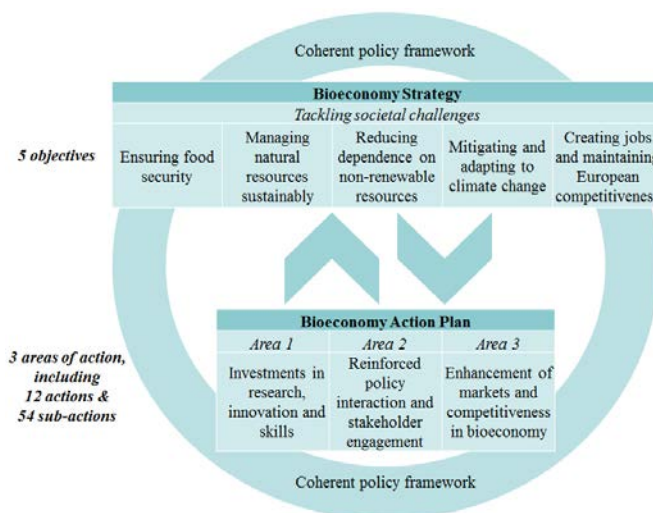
Coherent policy framework

Bioeconomy Strategy

Tackling societal challenges

5 objectives

| Ensuring food security | Managing natural resources sustainably | Reducing dependence on non-renewable resources | Mitigating and adapting to climate change | Creating jobs and maintaining European competitivenes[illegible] |
|---|---|---|---|---|

Bioeconomy Action Plan

3 areas of action, including 12 actions & 54 sub-actions

| Area 1 | Area 2 | Area 3 |
|---|---|---|
| Investments in research, innovation and skills | Reinforced policy interaction and stakeholder engagement | Enhancement of markets and competitiveness in bioeconomy |

Coherent policy framework